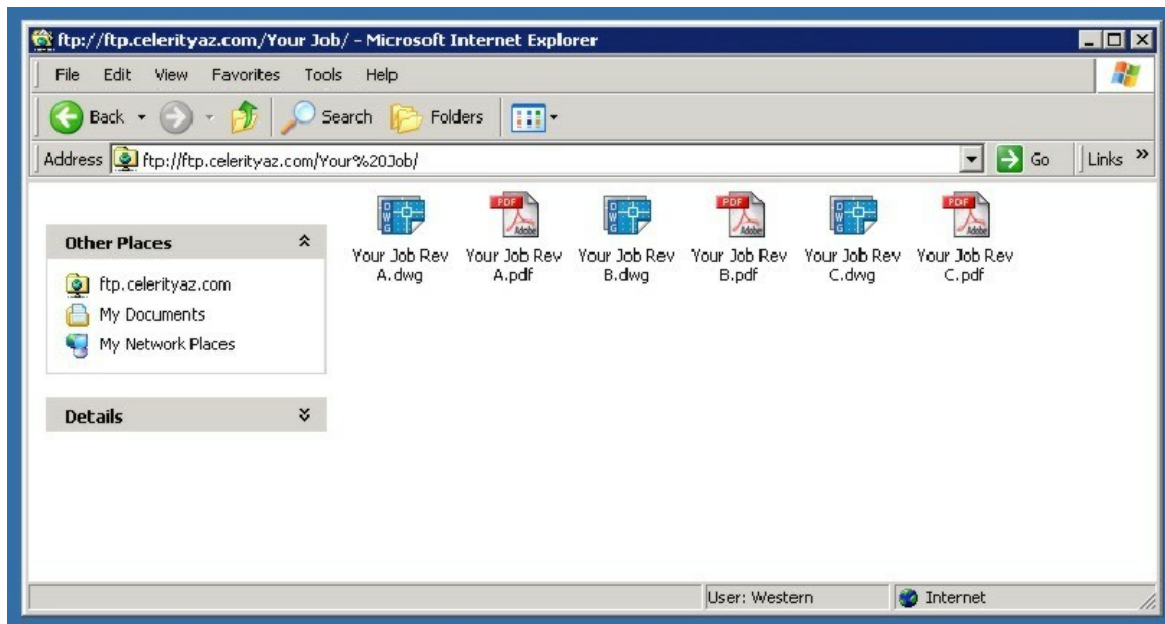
ftp://ftp.celerityaz.com/Your Job/ - Microsoft Internet Explorer

File Edit View Favorites Tools Help

Back Search Folders

Address ftp://ftp.celerityaz.com/Your%20Job/ Go Links »

Other Places

ftp.celerityaz.com
My Documents
My Network Places

Details

Your Job Rev A.dwg
PDF Adobe Your Job Rev A.pdf
Your Job Rev B.dwg
PDF Adobe Your Job Rev B.pdf
Your Job Rev C.dwg
PDF Adobe Your Job Rev C.pdf

User: Western Internet